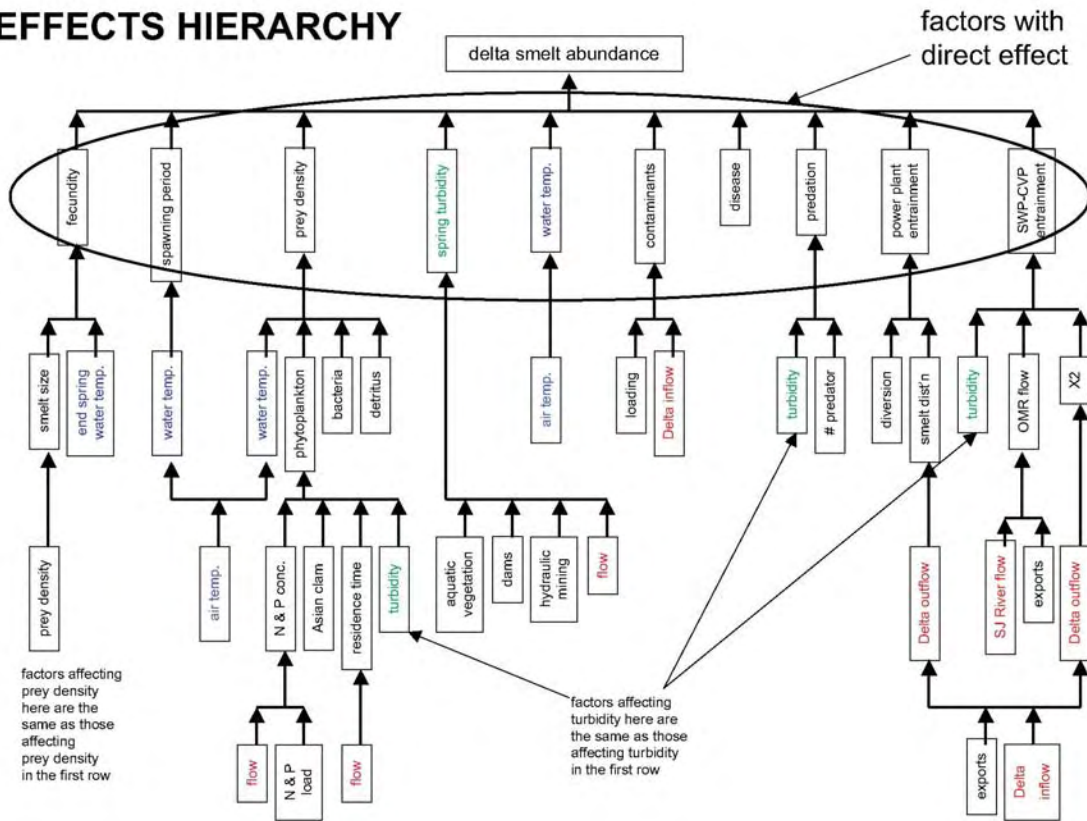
EFFECTS HIERARCHY

factors with direct effect

delta smelt abundance

fecundity

spawning period

prey density

spring turbidity

water temp.

contaminants

disease

predation

power plant entrainment

SWP-CVP entrainment

smelt size

end spring water temp.

water temp.

water temp.

phytoplankton

bacteria

detritus

air temp.

loading

Delta inflow

turbidity

# predator

diversion

smelt dist'n

turbidity

OMR flow

X2

prey density

air temp.

N & P conc.

Asian clam

residence time

turbidity

aquatic vegetation

dams

hydraulic mining

flow

Delta outflow

SJ River flow

exports

Delta outflow

factors affecting prey density here are the same as those affecting prey density in the first row

flow

N & P load

flow

factors affecting turbidity here are the same as those affecting turbidity in the first row

exports

Delta inflow